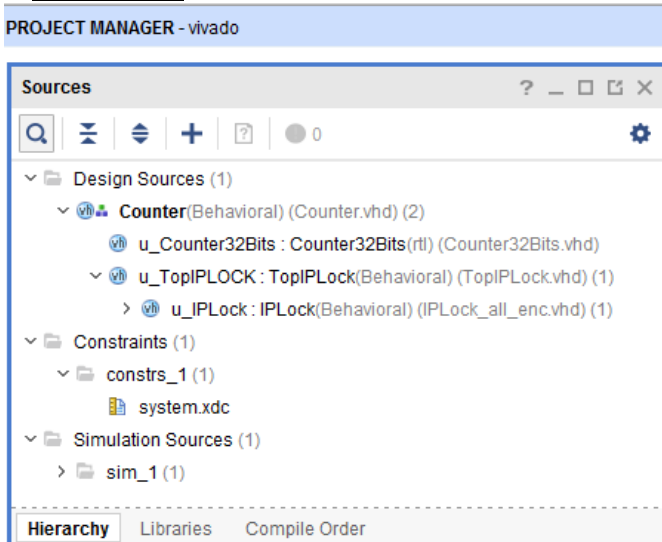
PROJECT MANAGER - vivado

Sources

? _ ☐ ☐ X

0

Design Sources (1)

Counter(Behavioral) (Counter.vhd) (2)

u_Counter32Bits : Counter32Bits(rtl) (Counter32Bits.vhd)

u_TopIPLOCK : TopIPLock(Behavioral) (TopIPLock.vhd) (1)

u_IPLock : IPLock(Behavioral) (IPLock_all_enc.vhd) (1)

Constraints (1)

constrs_1 (1)

system.xdc

Simulation Sources (1)

sim_1 (1)

Hierarchy Libraries Compile Order